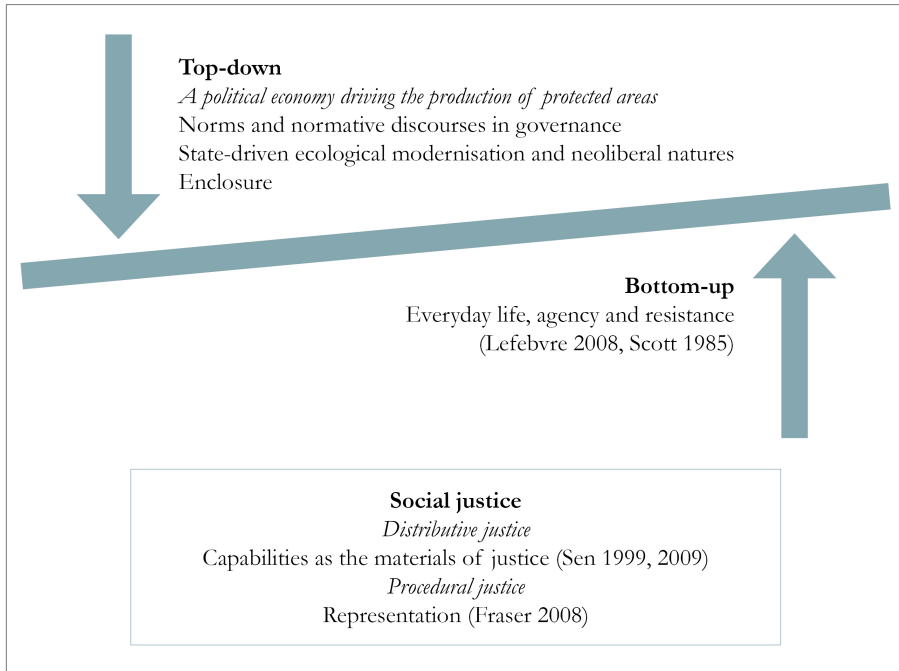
**Top-down**
*A political economy driving the production of protected areas*
Norms and normative discourses in governance
State-driven ecological modernisation and neoliberal natures
Enclosure

**Bottom-up**
Everyday life, agency and resistance
(Lefebvre 2008, Scott 1985)

**Social justice**
*Distributive justice*
Capabilities as the materials of justice (Sen 1999, 2009)
*Procedural justice*
Representation (Fraser 2008)